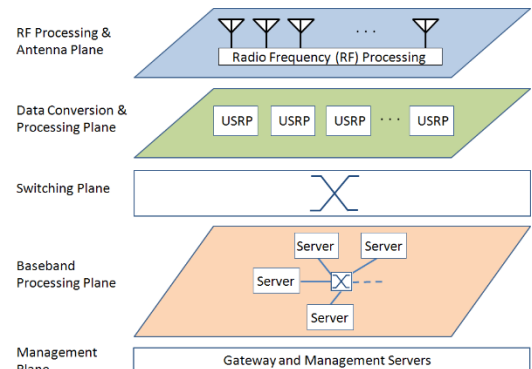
RF Processing & Antenna Plane

. . .

Radio Frequency (RF) Processing

Data Conversion & Processing Plane

USRP

USRP

USRP

. . .

USRP

Switching Plane

Baseband Processing Plane

Server

Server

Server

Server

Management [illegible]

Gateway and Management Servers